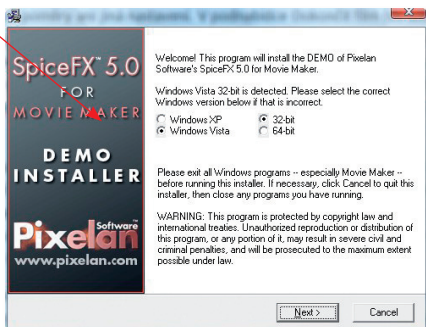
SpiceFX™ 5.0
FOR
MOVIE MAKER

DEMO
INSTALLER

Pixelan Software
www.pixelan.com

Welcome! This program will install the DEMO of Pixelan Software's SpiceFX 5.0 for Movie Maker.

Windows Vista 32-bit is detected. Please select the correct Windows version below if that is incorrect.

Windows XP
Windows Vista
32-bit
64-bit

Please exit all Windows programs -- especially Movie Maker -- before running this installer. If necessary, click Cancel to quit this installer, then close any programs you have running.

WARNING: This program is protected by copyright law and international treaties. Unauthorized reproduction or distribution of this program, or any portion of it, may result in severe civil and criminal penalties, and will be prosecuted to the maximum extent possible under law.

Next >
Cancel